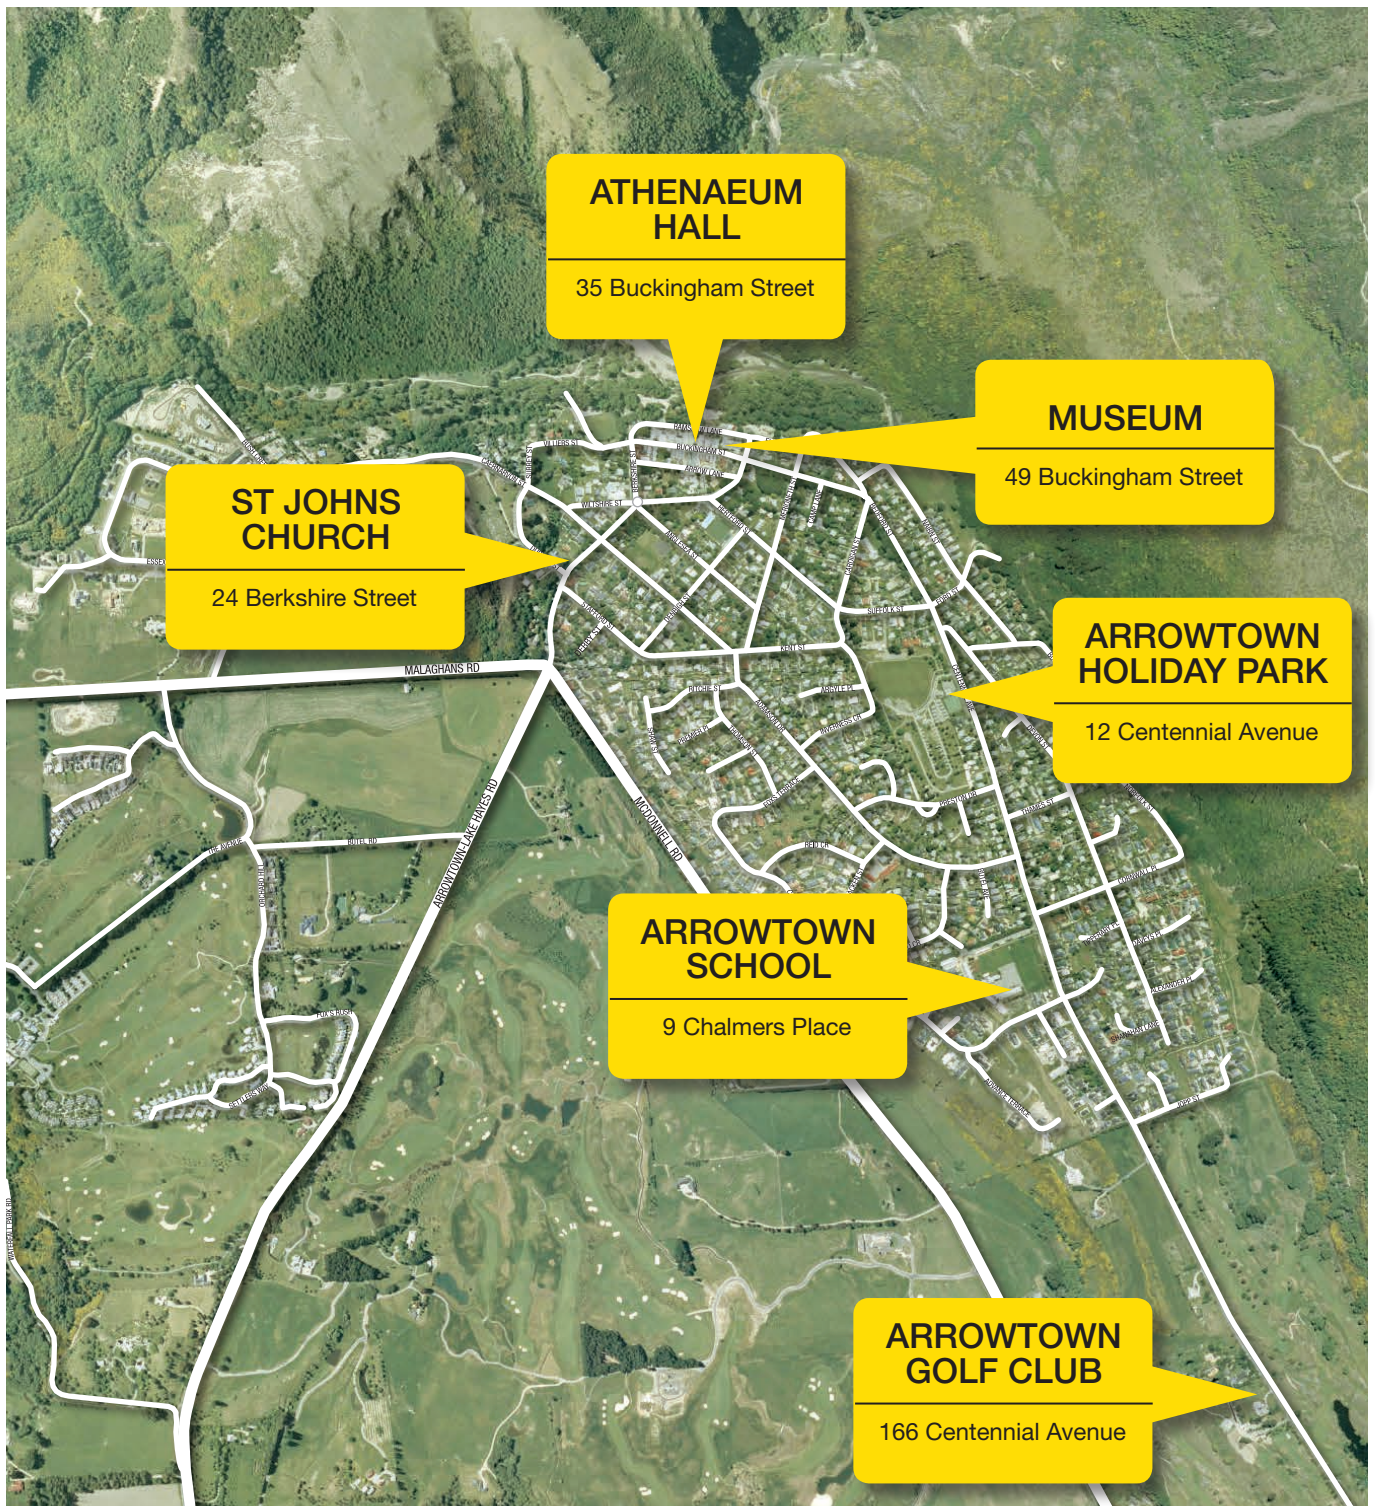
ATHENAEUM HALL

35 Buckingham Street

MUSEUM

49 Buckingham Street

ST JOHNS CHURCH

24 Berkshire Street

ARROWTOWN HOLIDAY PARK

12 Centennial Avenue

ARROWTOWN SCHOOL

9 Chalmers Place

ARROWTOWN GOLF CLUB

166 Centennial Avenue

MALAGHANS RD

ARROWTOWN-LAKE HAYES RD

MCDONNELL RD

BUTEL RD

WILTSHIRE ST

BUCKINGHAM ST

KENT ST

SUFFOLK ST

CENTENNIAL AVE

PRESTON CR

THAMES ST

FOX'S RUSH

THE AVENUE